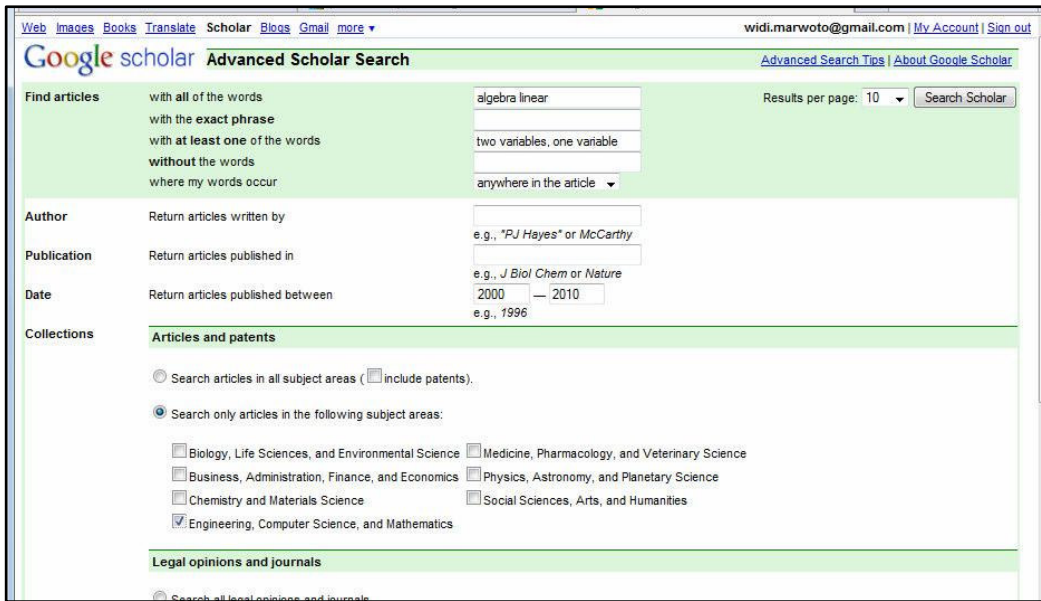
Web Images Books Translate Scholar Blogs Gmail more ▾

widi.marwoto@gmail.com | My Account | Sign out

Google scholar Advanced Scholar Search

Advanced Search Tips | About Google Scholar

Find articles
with all of the words algebra linear
with the exact phrase
with at least one of the words two variables, one variable
without the words
where my words occur anywhere in the article

Results per page: 10 Search Scholar

Author
Return articles written by
e.g., "PJ Hayes" or McCarthy

Publication
Return articles published in
e.g., J Biol Chem or Nature

Date
Return articles published between 2000 — 2010
e.g., 1996

Collections
Articles and patents

Search articles in all subject areas ( include patents).

Search only articles in the following subject areas:

Biology, Life Sciences, and Environmental Science
Medicine, Pharmacology, and Veterinary Science
Business, Administration, Finance, and Economics
Physics, Astronomy, and Planetary Science
Chemistry and Materials Science
Social Sciences, Arts, and Humanities
Engineering, Computer Science, and Mathematics

Legal opinions and journals

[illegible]